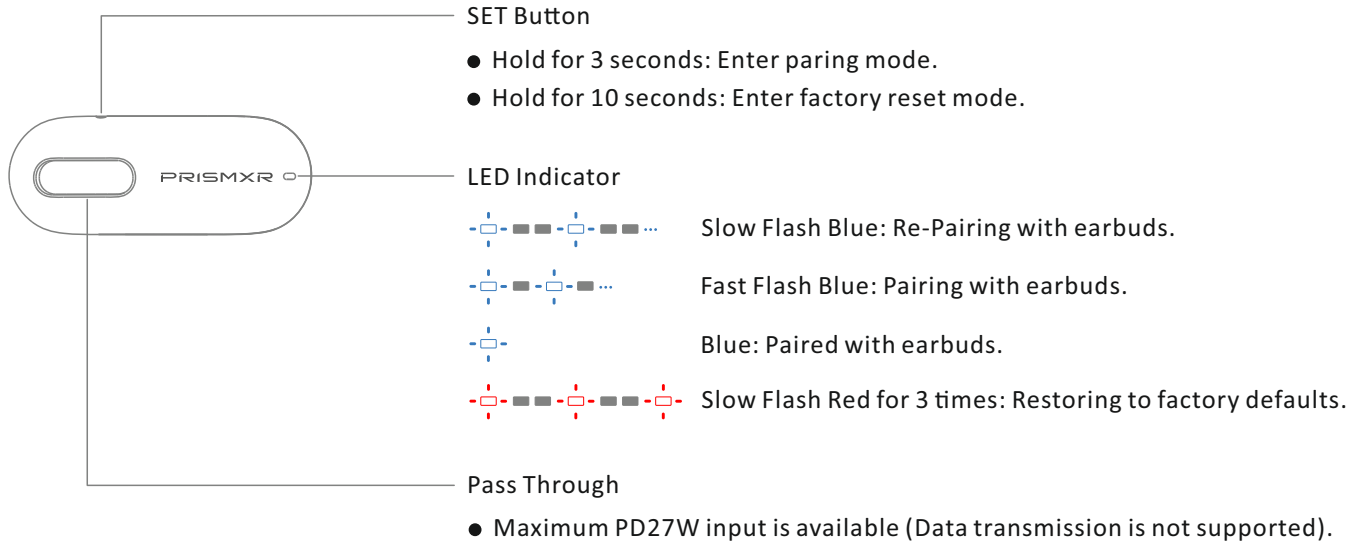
SET Button

- Hold for 3 seconds: Enter paring mode.
- Hold for 10 seconds: Enter factory reset mode.

PRISMXR

LED Indicator

Slow Flash Blue: Re-Pairing with earbuds.

Fast Flash Blue: Pairing with earbuds.

Blue: Paired with earbuds.

Slow Flash Red for 3 times: Restoring to factory defaults.

Pass Through

- Maximum PD27W input is available (Data transmission is not supported).